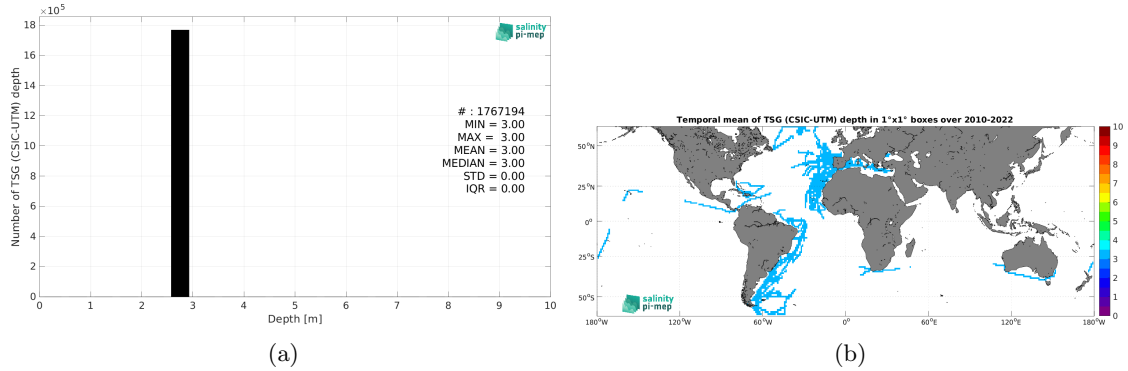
$\times 10^5$

18
16
14
12
10
8
6
4
2
0

Number of TSG (CSIC-UTM) depth

salinity pi-mep

# : 1767194
MIN = 3.00
MAX = 3.00
MEAN = 3.00
MEDIAN = 3.00
STD = 0.00
IQR = 0.00

0 1 2 3 4 5 6 7 8 9 10

Depth [m]

(a)

Temporal mean of TSG (CSIC-UTM) depth in 1°x1° boxes over 2010-2022

50°N
25°N
0°
25°S
50°S

180°W 120°W 60°W 0° 60°E 120°E 180°W

salinity pi-mep

10
9
8
7
6
5
4
3
2
1
0

(b)